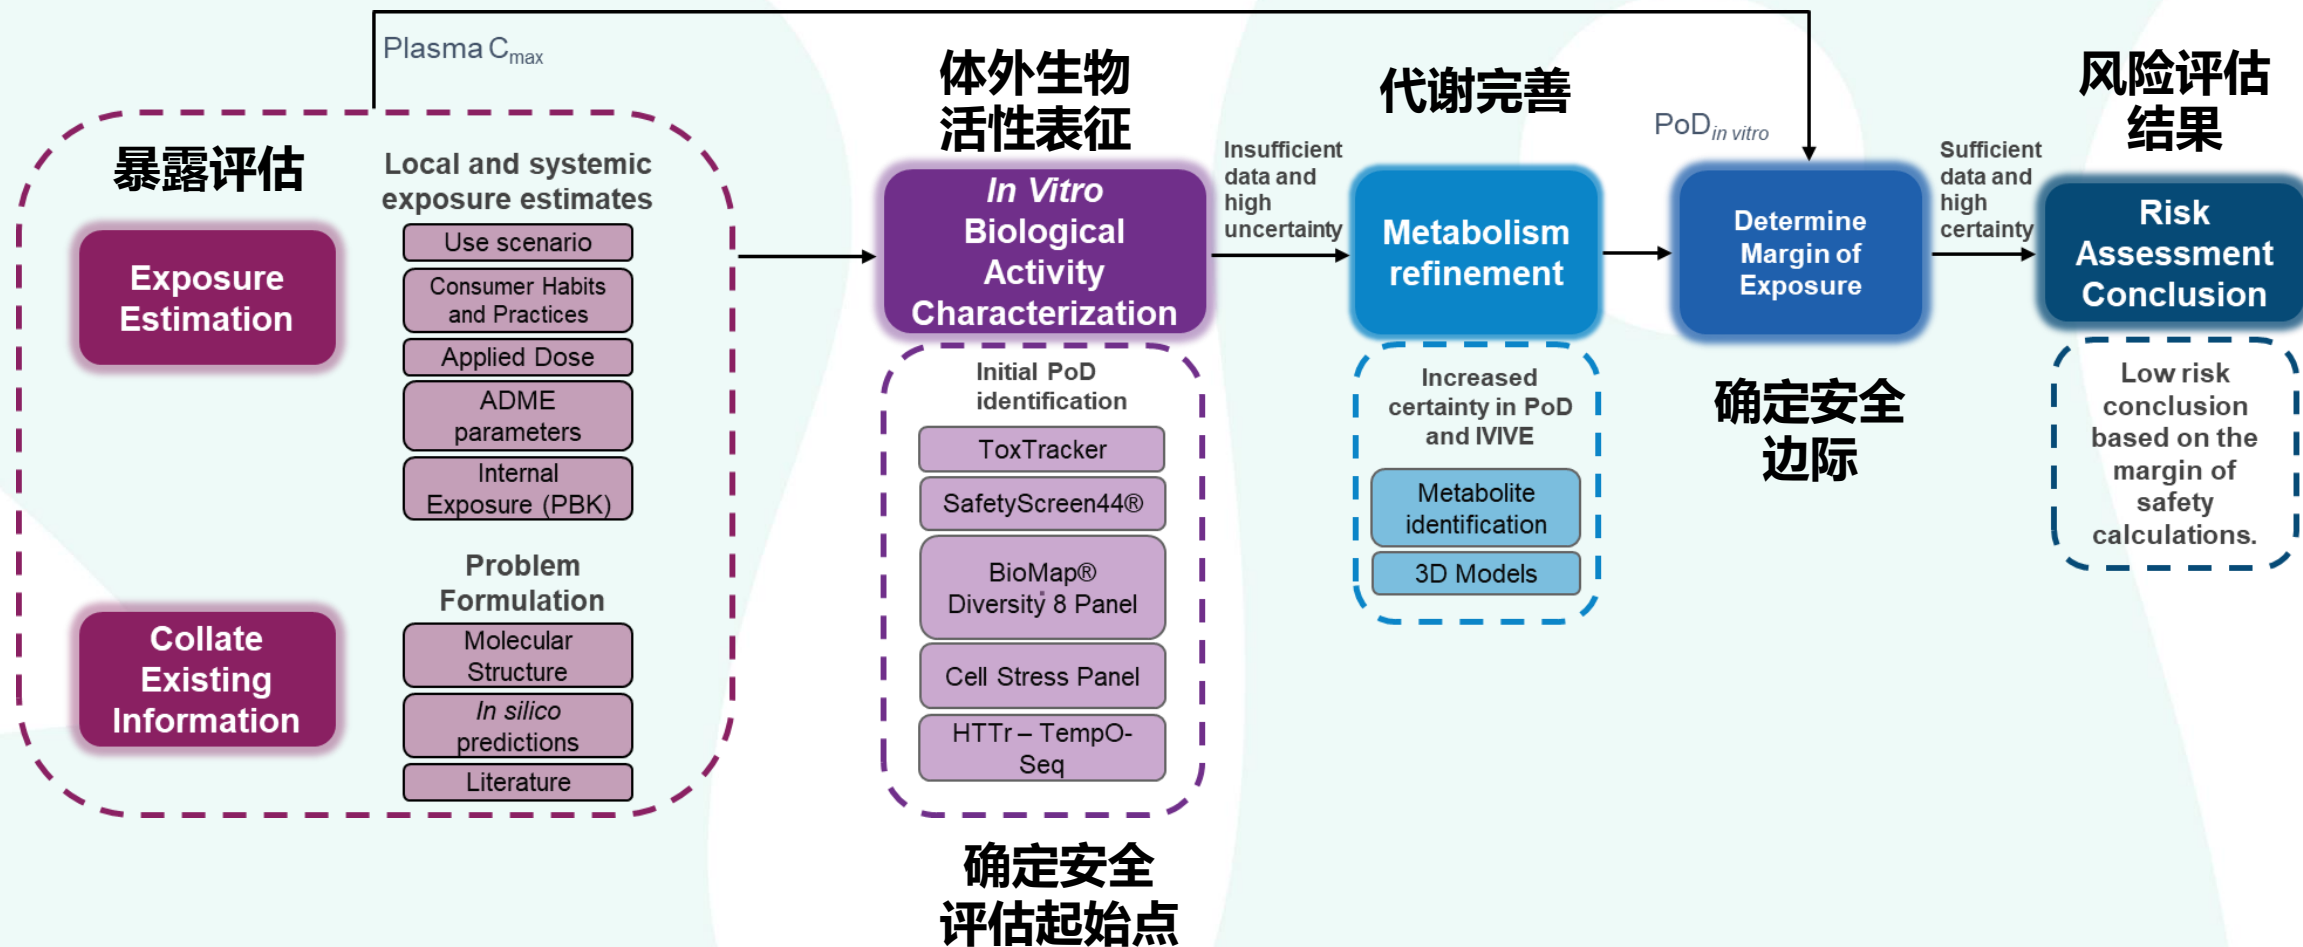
Plasma $C_{max}$

暴露评估

Local and systemic exposure estimates

Exposure Estimation

Use scenario

Consumer Habits and Practices

Applied Dose

ADME parameters

Internal Exposure (PBK)

Problem Formulation

Collate Existing Information

Molecular Structure

In silico predictions

Literature

体外生物活性表征

In Vitro Biological Activity Characterization

Initial PoD identification

ToxTracker

SafetyScreen44®

BioMap® Diversity 8 Panel

Cell Stress Panel

HTTr – TempO-Seq

确定安全评估起始点

Insufficient data and high uncertainty

代谢完善

Metabolism refinement

Increased certainty in PoD and IVIVE

Metabolite identification

3D Models

$PoD_{in\ vitro}$

Determine Margin of Exposure

确定安全边际

Sufficient data and high certainty

风险评估结果

Risk Assessment Conclusion

Low risk conclusion based on the margin of safety calculations.